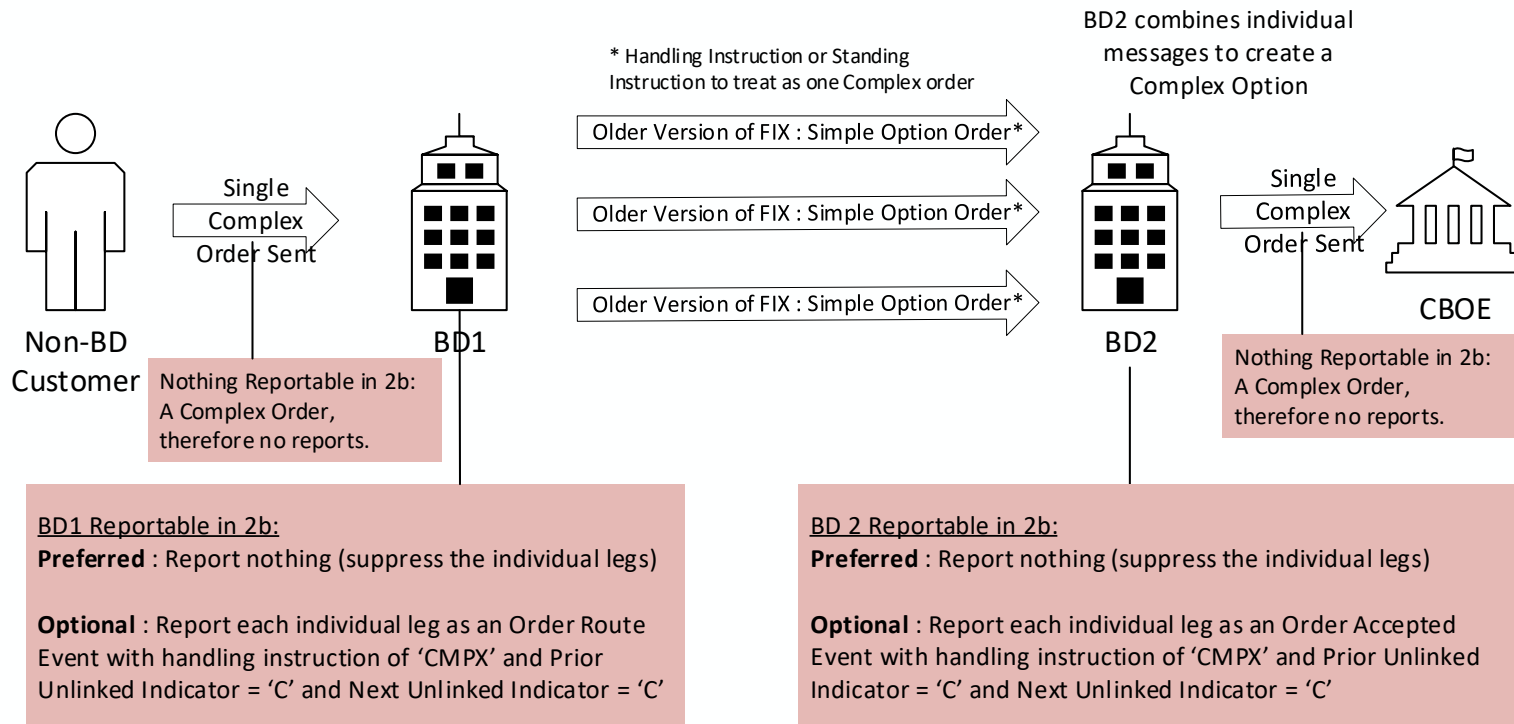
BD2 combines individual messages to create a Complex Option

* Handling Instruction or Standing Instruction to treat as one Complex order

Single Complex Order Sent

Older Version of FIX : Simple Option Order*

Older Version of FIX : Simple Option Order*

Older Version of FIX : Simple Option Order*

Single Complex Order Sent

Non-BD Customer

BD1

BD2

CBOE

Nothing Reportable in 2b: A Complex Order, therefore no reports.

Nothing Reportable in 2b: A Complex Order, therefore no reports.

BD1 Reportable in 2b:
**Preferred** : Report nothing (suppress the individual legs)

**Optional** : Report each individual leg as an Order Route Event with handling instruction of 'CMPX' and Prior Unlinked Indicator = 'C' and Next Unlinked Indicator = 'C'

BD 2 Reportable in 2b:
**Preferred** : Report nothing (suppress the individual legs)

**Optional** : Report each individual leg as an Order Accepted Event with handling instruction of 'CMPX' and Prior Unlinked Indicator = 'C' and Next Unlinked Indicator = 'C'